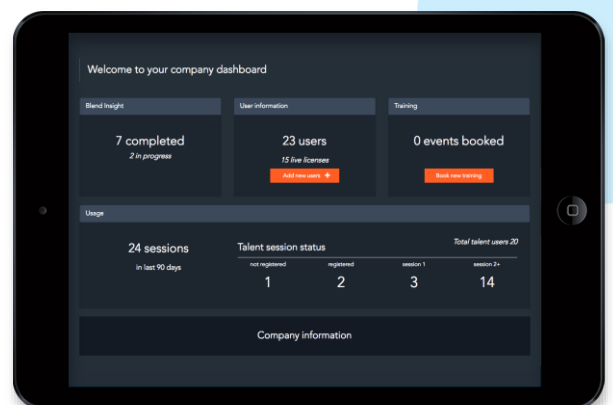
Welcome to your company dashboard

Blend Insight

7 completed

2 in progress

User information

23 users

15 live licenses

Add new users +

Training

0 events booked

Book new training

Usage

24 sessions

in last 90 days

Talent session status

Total talent users 20

| not registered | registered | session 1 | session 2+ |
|---|---|---|---|
| 1 | 2 | 3 | 14 |

Company information